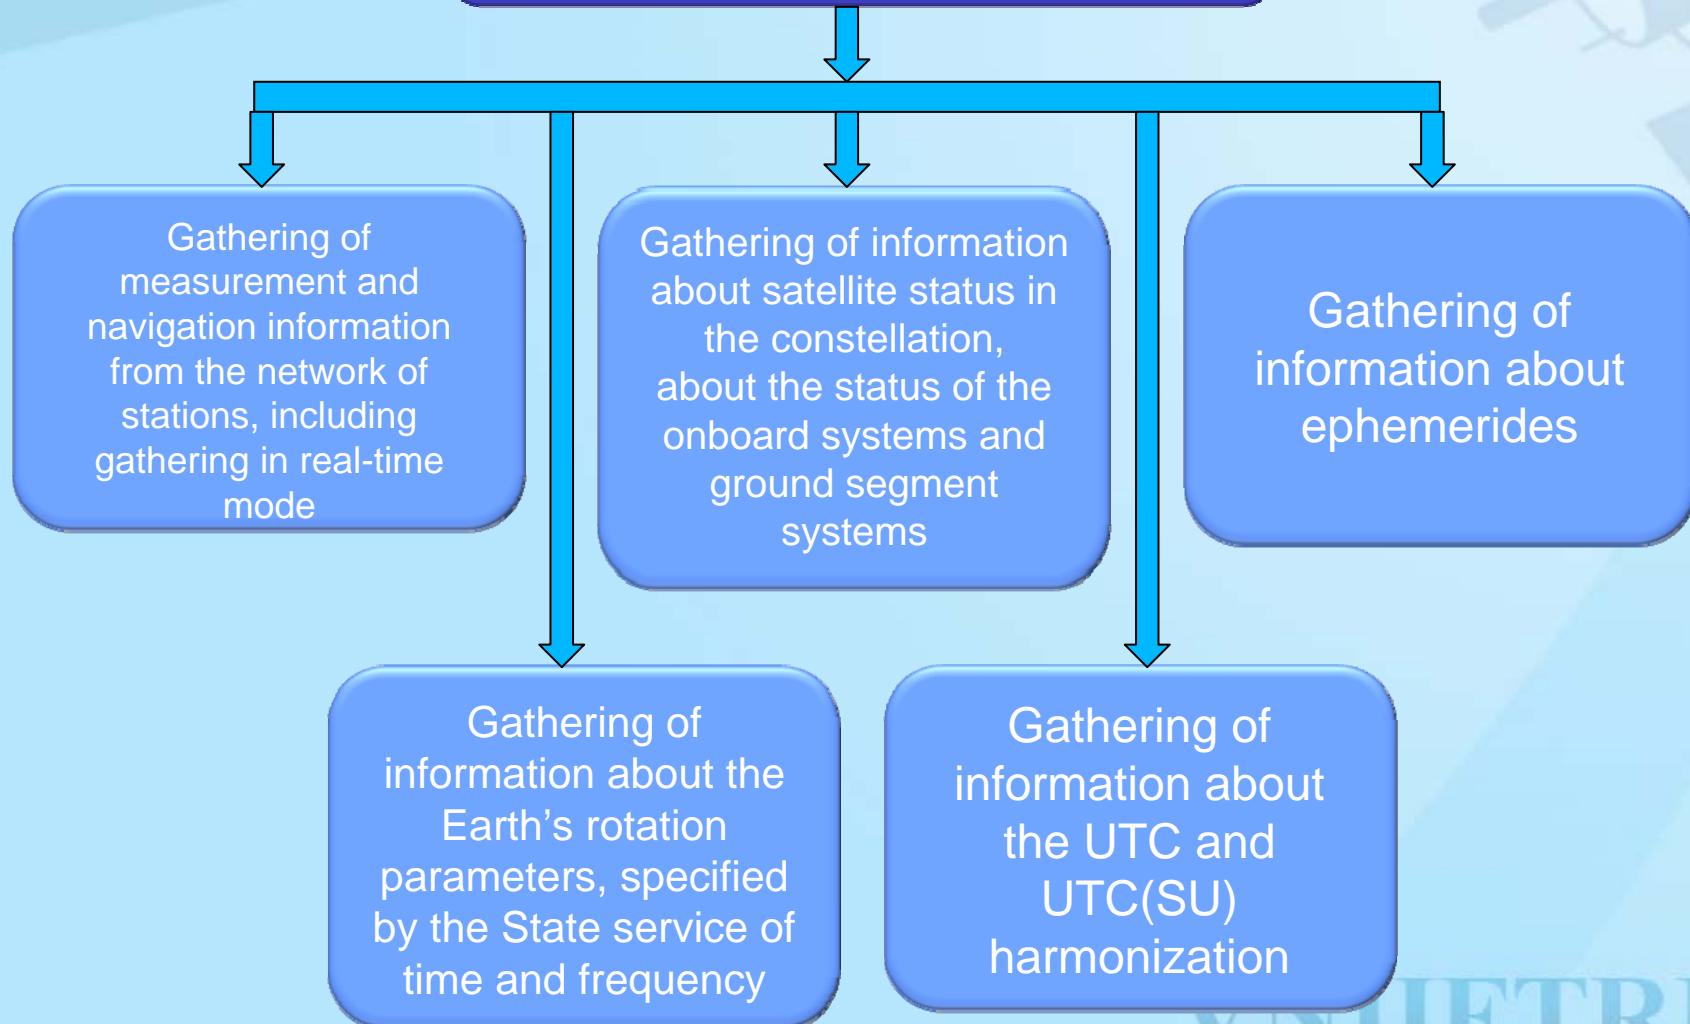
Gathering of measurement and navigation information from the network of stations, including gathering in real-time mode

Gathering of information about satellite status in the constellation, about the status of the onboard systems and ground segment systems

Gathering of information about ephemerides

Gathering of information about the Earth’s rotation parameters, specified by the State service of time and frequency

Gathering of information about the UTC and UTC(SU) harmonization

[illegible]